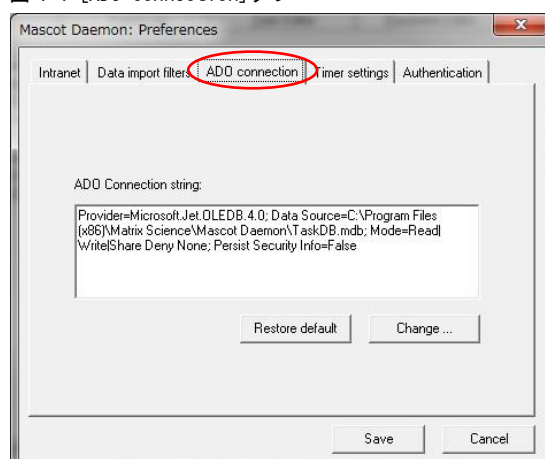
Mascot Daemon: Preferences

Intranet | Data import filters | ADO connection | Timer settings | Authentication

ADO Connection string:

Provider=Microsoft.Jet.OLEDB.4.0; Data Source=C:\Program Files (x86)\Matrix Science\Mascot Daemon\TaskDB.mdb; Mode=Read|Write|Share Deny None; Persist Security Info=False

Restore default

Change ...

Save

Cancel